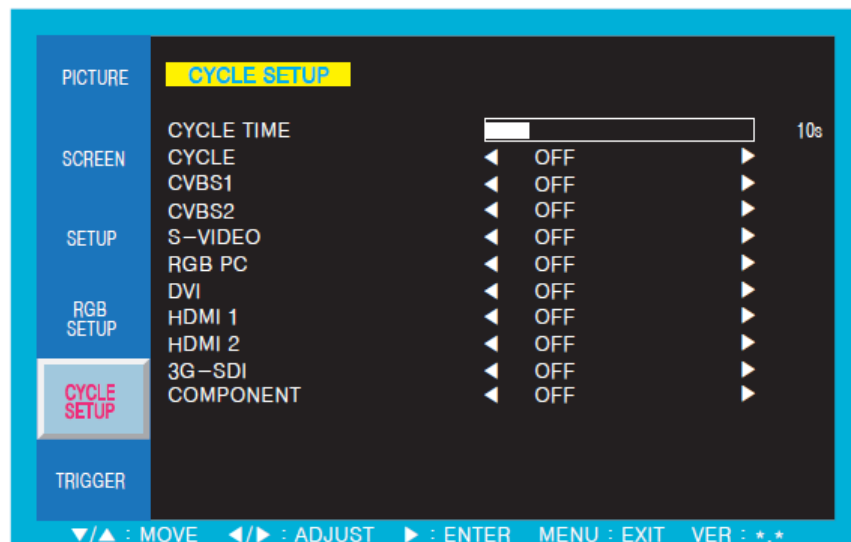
PICTURE
SCREEN
SETUP
RGB SETUP
CYCLE SETUP
TRIGGER

CYCLE SETUP

| | | | |
|---|---|---|---|
| CYCLE TIME | | | 10s |
| CYCLE | ◀ | OFF | ▶ |
| CVBS1 | ◀ | OFF | ▶ |
| CVBS2 | ◀ | OFF | ▶ |
| S−VIDEO | ◀ | OFF | ▶ |
| RGB PC | ◀ | OFF | ▶ |
| DVI | ◀ | OFF | ▶ |
| HDMI 1 | ◀ | OFF | ▶ |
| HDMI 2 | ◀ | OFF | ▶ |
| 3G−SDI | ◀ | OFF | ▶ |
| COMPONENT | ◀ | OFF | ▶ |

▼/▲ : MOVE ◀/▶ : ADJUST ▶ : ENTER MENU : EXIT VER : *.*